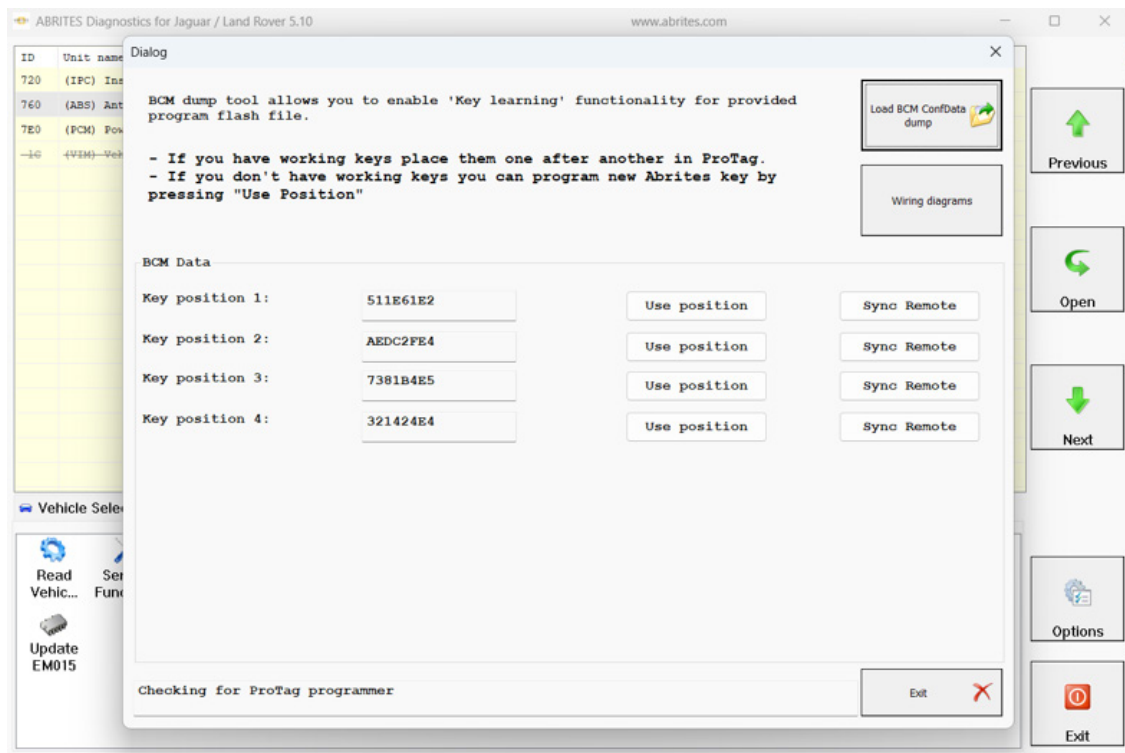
ABRITES Diagnostics for Jaguar / Land Rover 5.10    www.abrites.com

| ID | Unit name |
|---|---|
| 720 | (IPC) Ins |
| 760 | (ABS) Ant |
| 7E0 | (PCM) Pow |
| 1C | (VIM) Veh |

Dialog

BCM dump tool allows you to enable 'Key learning' functionality for provided program flash file.

- If you have working keys place them one after another in ProTag.
- If you don't have working keys you can program new Abrites key by pressing "Use Position"

Load BCM ConfData dump

Wiring diagrams

BCM Data

Key position 1: 511E61E2 Use position Sync Remote

Key position 2: AEDC2FE4 Use position Sync Remote

Key position 3: 7381B4E5 Use position Sync Remote

Key position 4: 321424E4 Use position Sync Remote

Checking for ProTag programmer

Exit

Previous

Open

Next

Vehicle Sele

Read Vehic...

Ser Func

Update EM015

Options

Exit